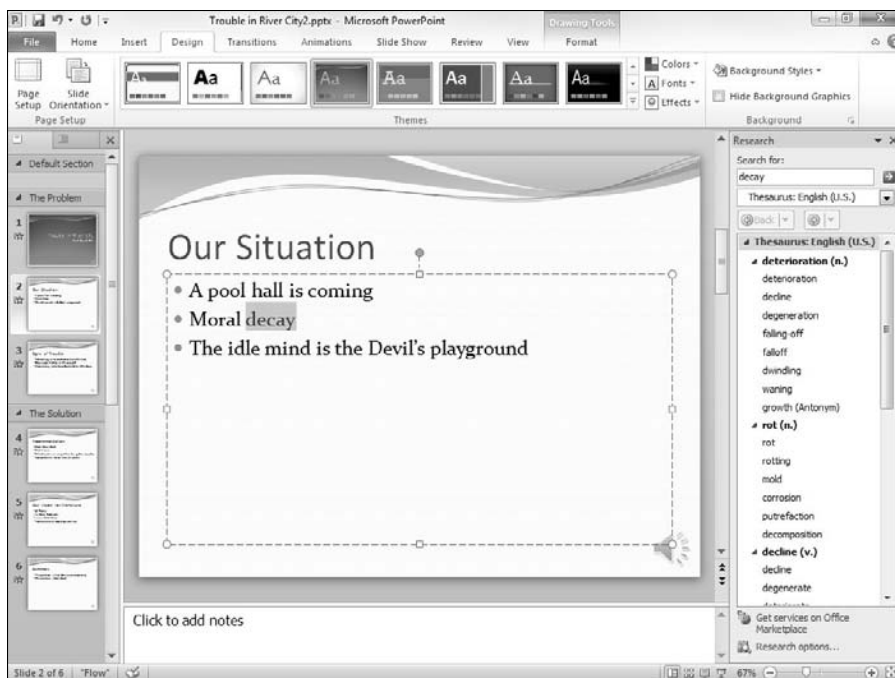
Trouble in River City2.pptx - Microsoft PowerPoint

Drawing Tools

File Home Insert Design Transitions Animations Slide Show Review View Format

Page Setup Slide Orientation

Page Setup

Aa Aa Aa Aa Aa Aa Aa

Themes

Colors
Fonts
Effects

Background Styles
Hide Background Graphics

Background

Default Section

The Problem

1

2

3

The Solution

4

5

6

Our Situation

• A pool hall is coming
• Moral decay
• The idle mind is the Devil's playground

Click to add notes

Research

Search for:

decay

Thesaurus: English (U.S.)

Back

Thesaurus: English (U.S.)

deterioration (n.)
deterioration
decline
degeneration
falling-off
falloff
dwindling
waning
growth (Antonym)

rot (n.)
rot
rotting
mold
corrosion
putrefaction
decomposition

decline (v.)
decline
degenerate

Get services on Office Marketplace

Research options...

Slide 2 of 6 "Flow"

67%